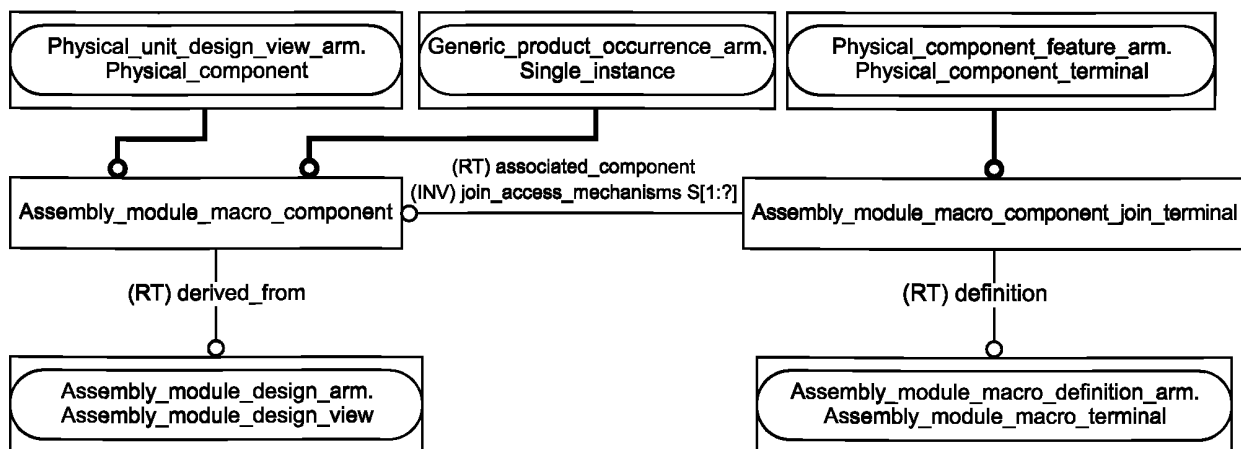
Physical_unit_design_view_arm.
Physical_component

Generic_product_occurrence_arm.
Single_instance

Physical_component_feature_arm.
Physical_component_terminal

(RT) associated_component
(INV) join_access_mechanisms S[1:?]

Assembly_module_macro_component

Assembly_module_macro_component_join_terminal

(RT) derived_from

(RT) definition

Assembly_module_design_arm.
Assembly_module_design_view

Assembly_module_macro_definition_arm.
Assembly_module_macro_terminal